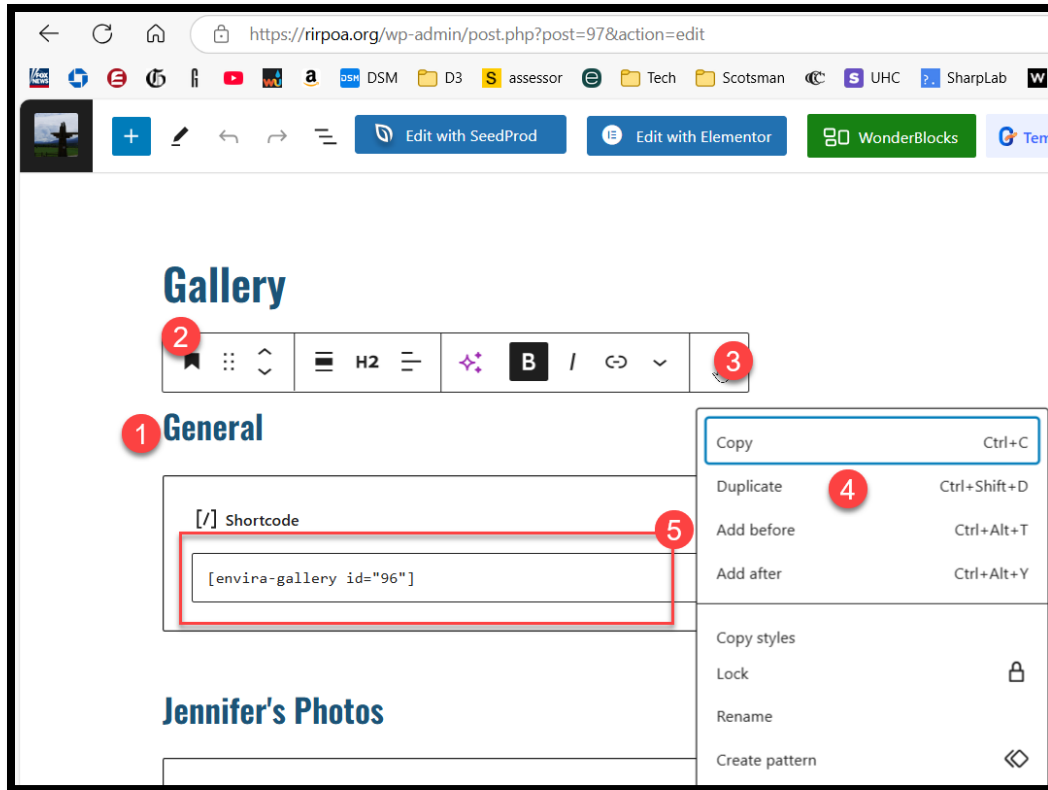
https://rirpoa.org/wp-admin/post.php?post=97&action=edit

FOX NEWS DSM D3 S assessor Tech Scotsman UHC SharpLab W

Edit with SeedProd

Edit with Elementor

WonderBlocks

Tem

Gallery

2

H2

B

I

3

1

General

Copy Ctrl+C

Duplicate Ctrl+Shift+D

4

[/] Shortcode

5

Add before Ctrl+Alt+T

[envira-gallery id="96"]

Add after Ctrl+Alt+Y

Copy styles

Lock

Rename

Jennifer's Photos

Create pattern